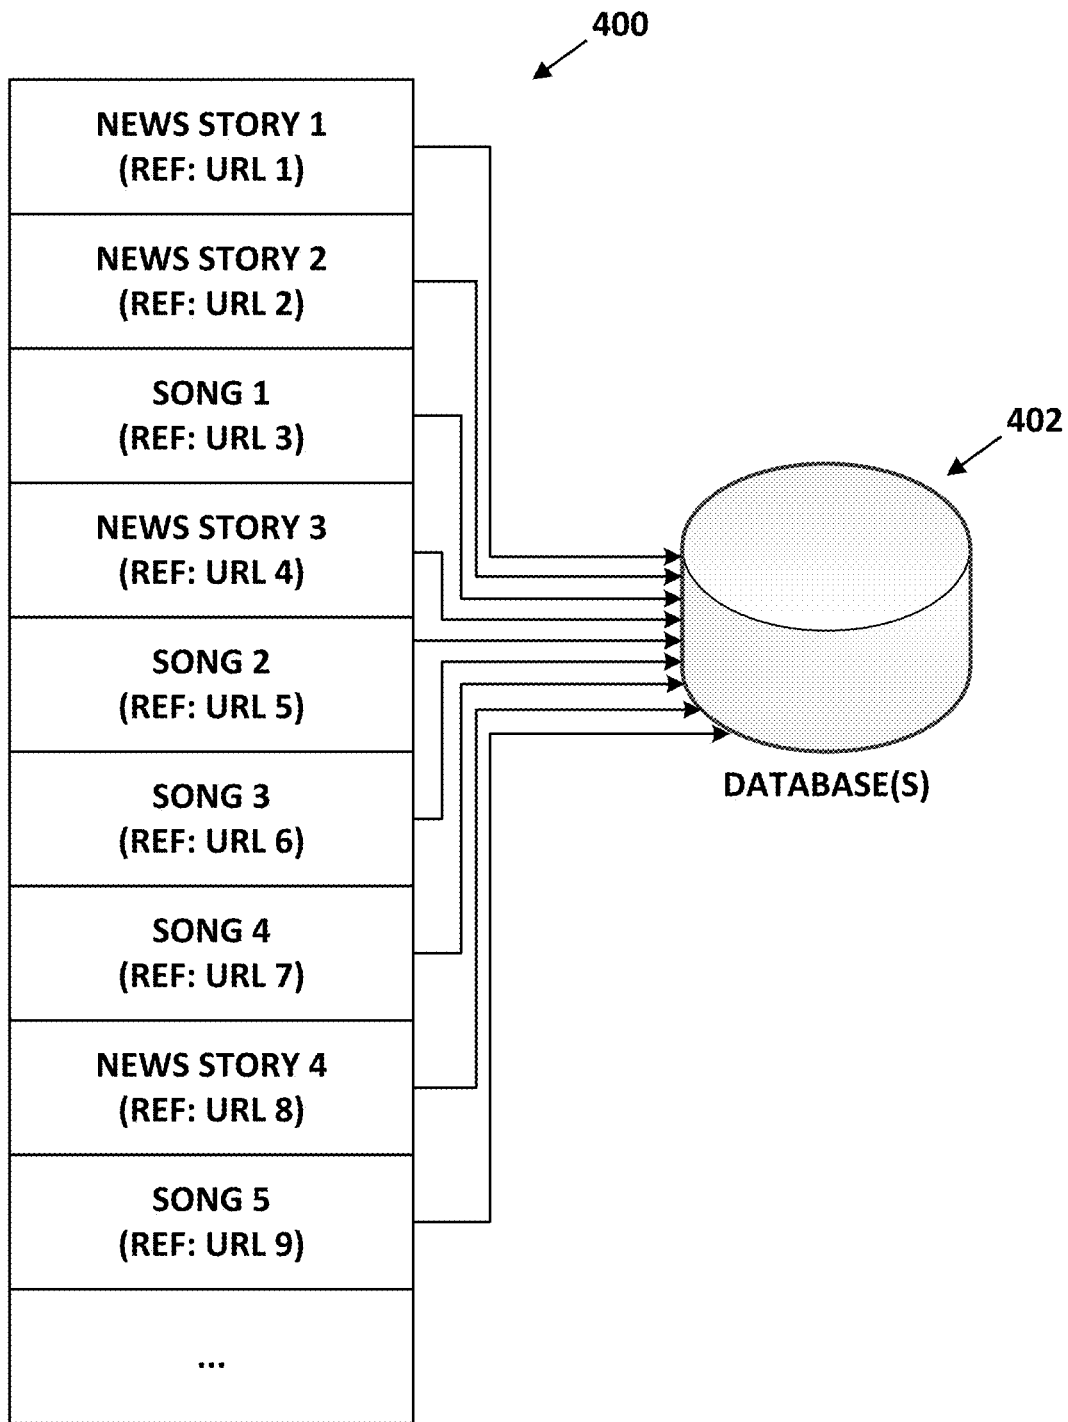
400

NEWS STORY 1
(REF: URL 1)

NEWS STORY 2
(REF: URL 2)

SONG 1
(REF: URL 3)

NEWS STORY 3
(REF: URL 4)

SONG 2
(REF: URL 5)

SONG 3
(REF: URL 6)

SONG 4
(REF: URL 7)

NEWS STORY 4
(REF: URL 8)

SONG 5
(REF: URL 9)

...

402

DATABASE(S)